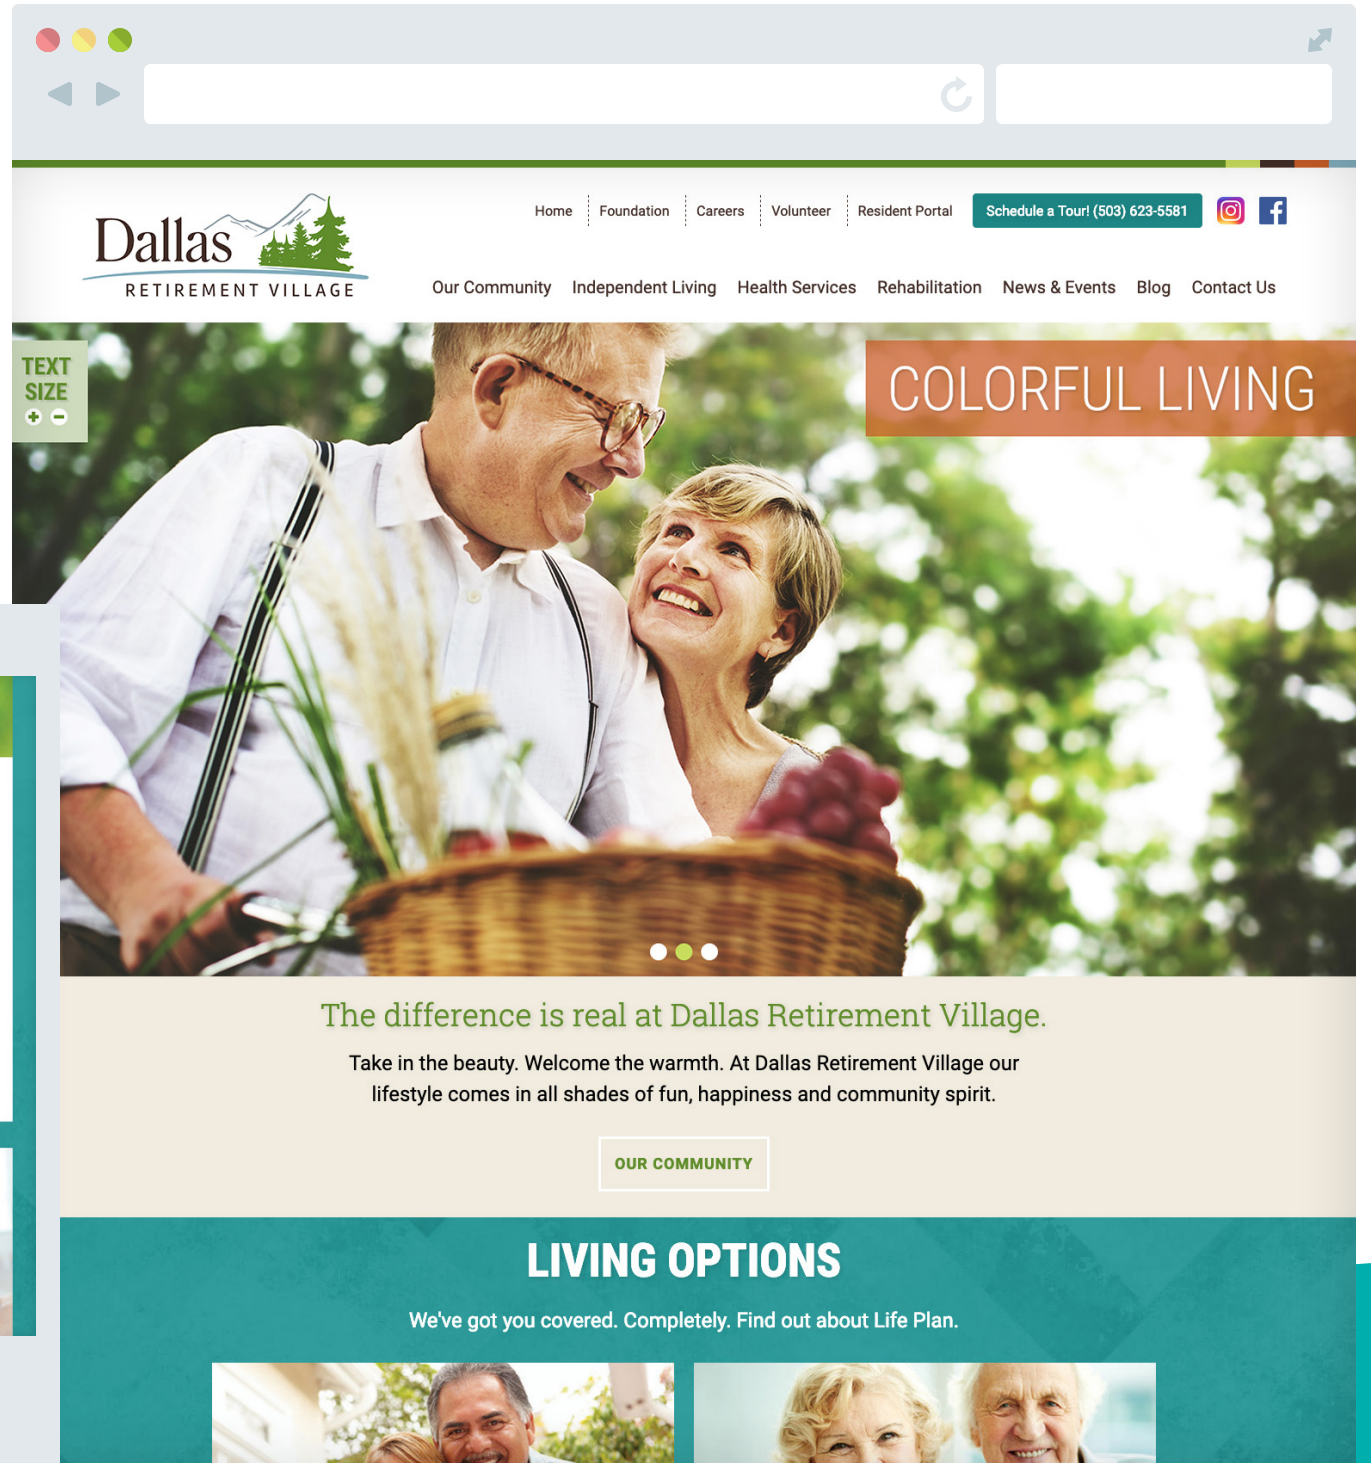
Dallas
RETIREMENT VILLAGE

Home | Foundation | Careers | Volunteer | Resident Portal

Schedule a Tour! (503) 623-5581

Our Community Independent Living Health Services Rehabilitation News & Events Blog Contact Us

TEXT SIZE

COLORFUL LIVING

The difference is real at Dallas Retirement Village.

Take in the beauty. Welcome the warmth. At Dallas Retirement Village our lifestyle comes in all shades of fun, happiness and community spirit.

OUR COMMUNITY

LIVING OPTIONS

We've got you covered. Completely. Find out about Life Plan.